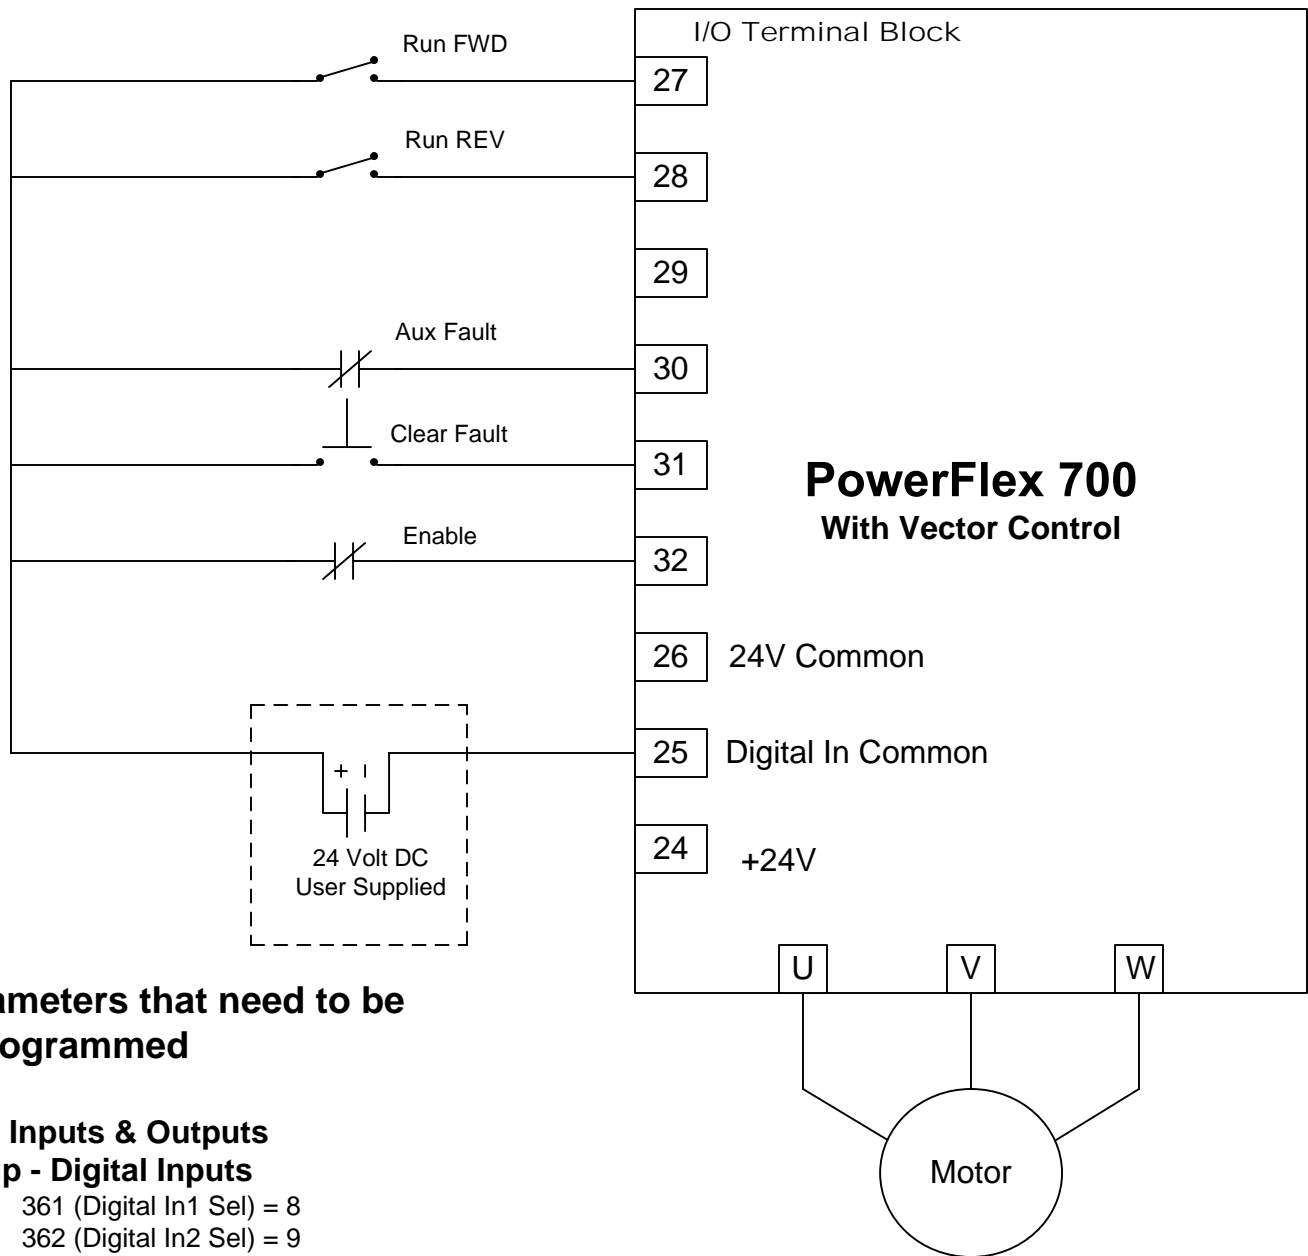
I/O Terminal Block

Run FWD

27

Run REV

28

29

Aux Fault

30

Clear Fault

31

PowerFlex 700
With Vector Control

Enable

32

26 24V Common

25 Digital In Common

+ 

24 Volt DC
User Supplied

24 +24V

U V W

Motor

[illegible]ameters that need to be
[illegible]ogrammed

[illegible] Inputs & Outputs
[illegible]p - Digital Inputs
361 (Digital In1 Sel) = 8
362 (Digital In2 Sel) = 9